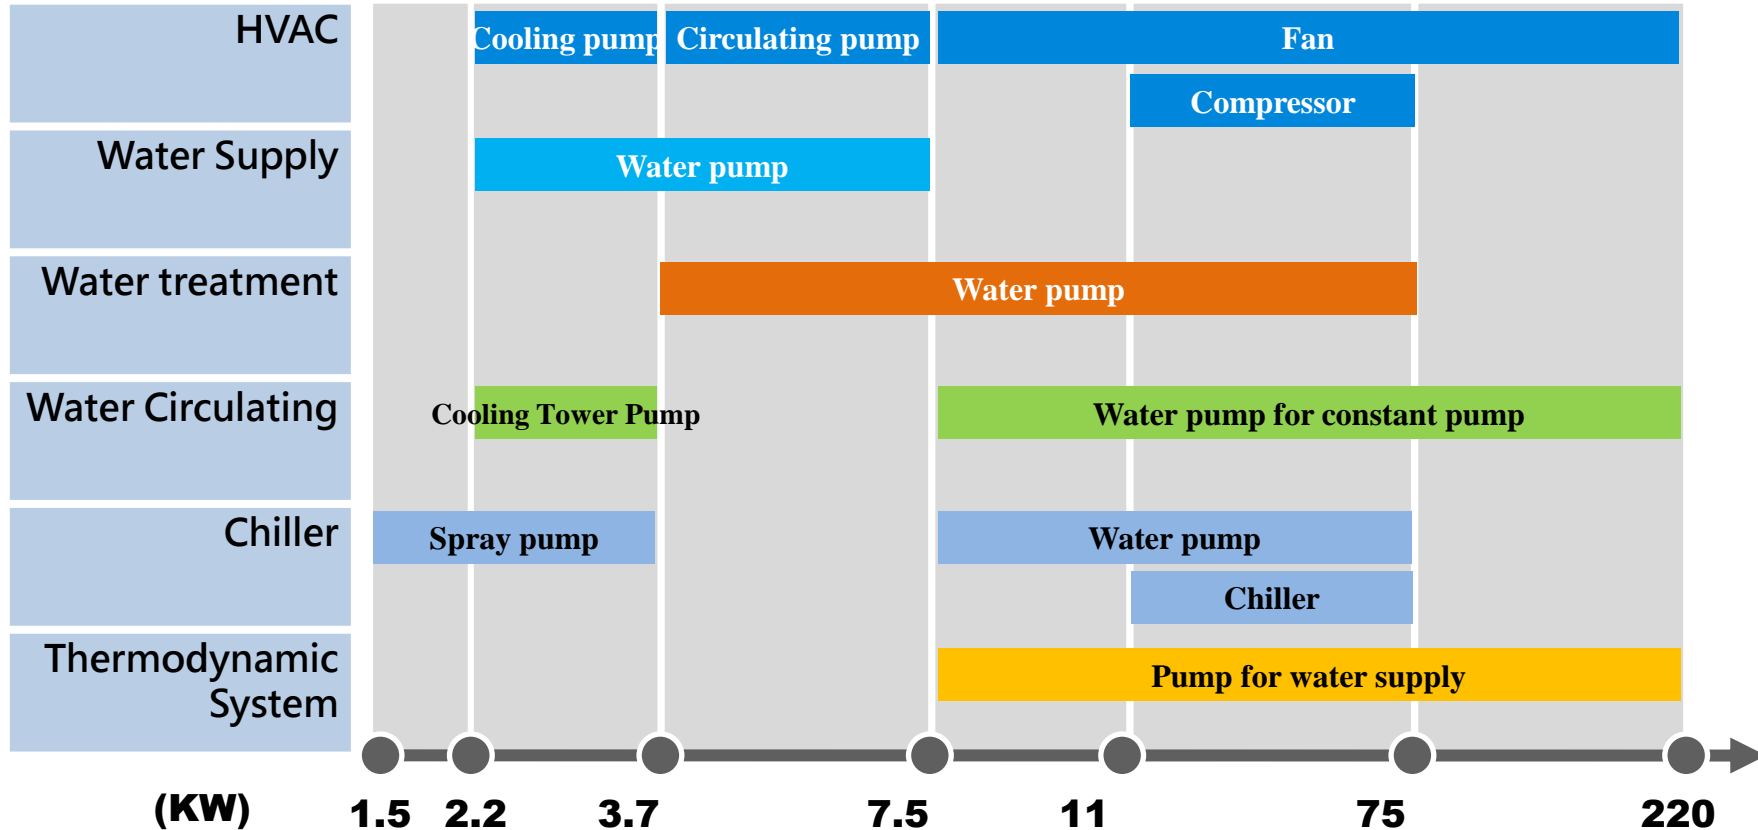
HVAC

Water Supply

Water treatment

Water Circulating

Chiller

Thermodynamic System

Cooling pump

Circulating pump

Fan

Compressor

Water pump

Water pump

Cooling Tower Pump

Water pump for constant pump

Spray pump

Water pump

Chiller

Pump for water supply

(KW) 1.5 2.2 3.7 7.5 11 75 220